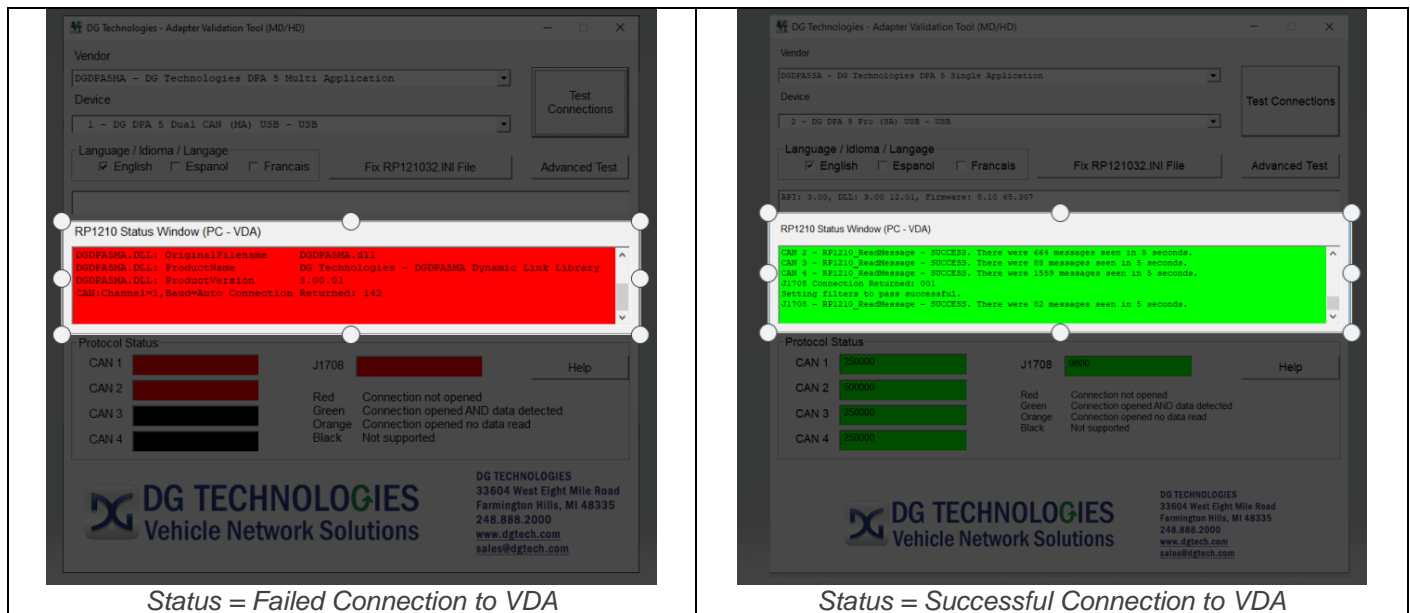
| DG Technologies - Adapter Validation Tool (MD/HD) | DG Technologies - Adapter Validation Tool (MD/HD) |
|---|---|
| Vendor<br>DGDPA5MA - DG Technologies DPA 5 Multi Application<br>Test Connections<br>Device<br>1 - DG DPA 5 Dual CAN (MA) USB - USB<br>Language / Idioma / Langage<br>English Espanol Francais<br>Fix RP121032.INI File<br>Advanced Test<br>RP1210 Status Window (PC - VDA)<br>DGDPA5MA.DLL: OriginalFilename DGDPA5MA.dll<br>DGDPA5MA.DLL: ProductName DG Technologies - DGDPA5MA Dynamic Link Library<br>DGDPA5MA.DLL: ProductVersion 3.00.01<br>CAN:Channel=1,Baud=Auto Connection Returned: 142<br>Protocol Status<br>CAN 1<br>CAN 2<br>CAN 3<br>CAN 4<br>J1708<br>Help<br>Red Connection not opened<br>Green Connection opened AND data detected<br>Orange Connection opened no data read<br>Black Not supported<br>DG TECHNOLOGIES Vehicle Network Solutions<br>DG TECHNOLOGIES<br>33604 West Eight Mile Road<br>Farmington Hills, MI 48335<br>248.888.2000<br>www.dgtech.com<br>sales@dgtech.com | Vendor<br>DGDPA5SA - DG Technologies DPA 5 Single Application<br>Test Connections<br>Device<br>2 - DG DPA 5 Pro (SA) USB - USB<br>Language / Idioma / Langage<br>English Espanol Francais<br>Fix RP121032.INI File<br>Advanced Test<br>API: 3.00, DLL: 3.00 12.01, Firmware: 3.10 65.307<br>RP1210 Status Window (PC - VDA)<br>CAN 2 - RP1210_ReadMessage - SUCCESS. There were 664 messages seen in 5 seconds.<br>CAN 3 - RP1210_ReadMessage - SUCCESS. There were 88 messages seen in 5 seconds.<br>CAN 4 - RP1210_ReadMessage - SUCCESS. There were 1559 messages seen in 5 seconds.<br>J1708 Connection Returned: 001<br>Setting filters to pass successful.<br>J1708 - RP1210_ReadMessage - SUCCESS. There were 52 messages seen in 5 seconds.<br>Protocol Status<br>CAN 1 250000<br>CAN 2 500000<br>CAN 3 250000<br>CAN 4 250000<br>J1708 9600<br>Help<br>Red Connection not opened<br>Green Connection opened AND data detected<br>Orange Connection opened no data read<br>Black Not supported<br>DG TECHNOLOGIES Vehicle Network Solutions<br>DG TECHNOLOGIES<br>33604 West Eight Mile Road<br>Farmington Hills, MI 48335<br>248.888.2000<br>www.dgtech.com<br>sales@dgtech.com |
| Status = Failed Connection to VDA | Status = Successful Connection to VDA |